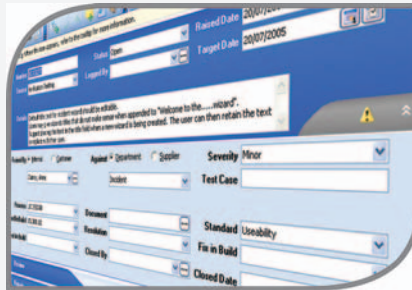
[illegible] refer to the tooltip for more information.

Raised Date 20/07/2005

Target Date 20/07/2005

Status Open

Logged By

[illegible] Incident Testing

Details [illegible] to incident record should be editable. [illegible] have a record title that do not make sense when appended to "Welcome to the......wizard". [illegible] in the title field when a new wizard is being created. The user can then retain the text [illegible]

Severity

Against Department Supplier

Severity Minor

Test Case

Incident

Document

Resolution

Closed By

Standard Usability

Fix in Build

Closed Date